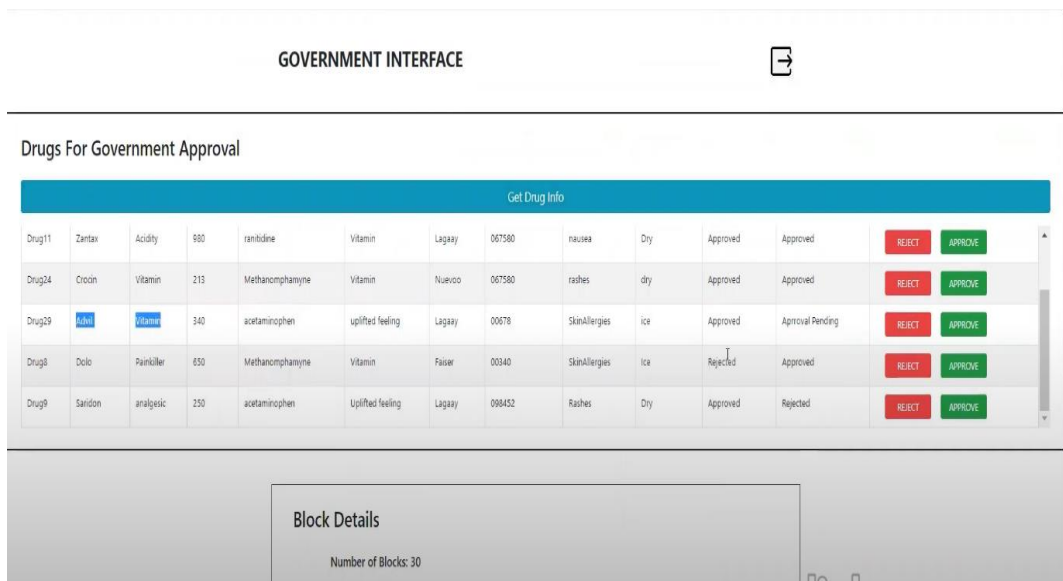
GOVERNMENT INTERFACE

Drugs For Government Approval

Get Drug Info

| | | | | | | | | | | | | |
|---|---|---|---|---|---|---|---|---|---|---|---|---|
| Drug11 | Zantax | Acidity | 980 | ranitidine | Vitamin | Lagaay | 067580 | nausea | Dry | Approved | Approved | REJECT APPROVE |
| Drug24 | Crocin | Vitamin | 213 | Methanomphamyne | Vitamin | Nuevoo | 067580 | rashes | dry | Approved | Approved | REJECT APPROVE |
| Drug29 | Advil | Vitamin | 340 | acetaminophen | uplifted feeling | Lagaay | 00678 | SkinAllergies | ice | Approved | Approval Pending | REJECT APPROVE |
| Drug8 | Dolo | Painkiller | 650 | Methanomphamyne | Vitamin | Faiser | 00340 | SkinAllergies | Ice | Rejected | Approved | REJECT APPROVE |
| Drug9 | Saridon | analgesic | 250 | acetaminophen | Uplifted feeling | Lagaay | 098452 | Rashes | Dry | Approved | Rejected | REJECT APPROVE |

Block Details

Number of Blocks: 30